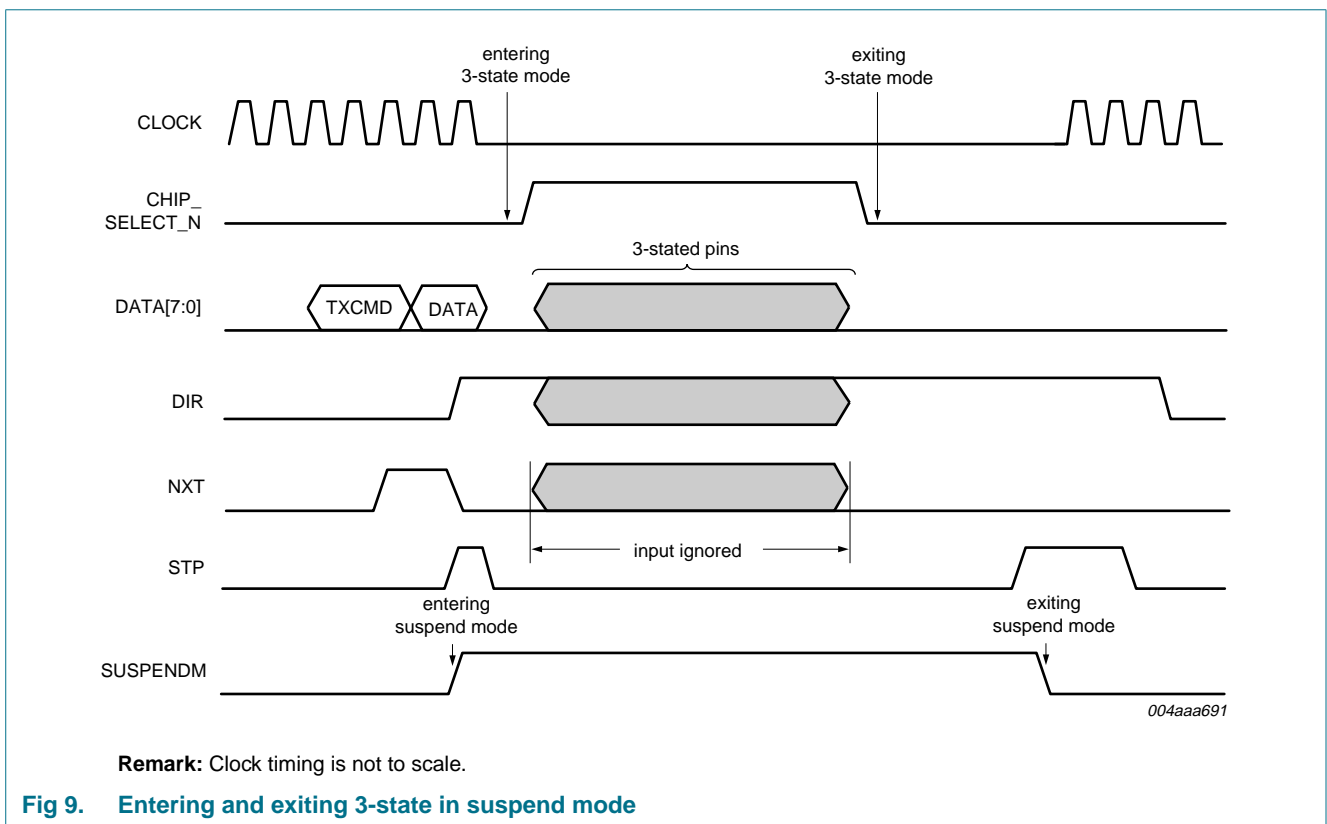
entering 3-state mode

exiting 3-state mode

CLOCK

CHIP_ SELECT_N

3-stated pins

DATA[7:0]

TXCMD

DATA

DIR

NXT

input ignored

STP

entering suspend mode

exiting suspend mode

SUSPENDM

004aaa691

**Remark:** Clock timing is not to scale.

**Fig 9. Entering and exiting 3-state in suspend mode**